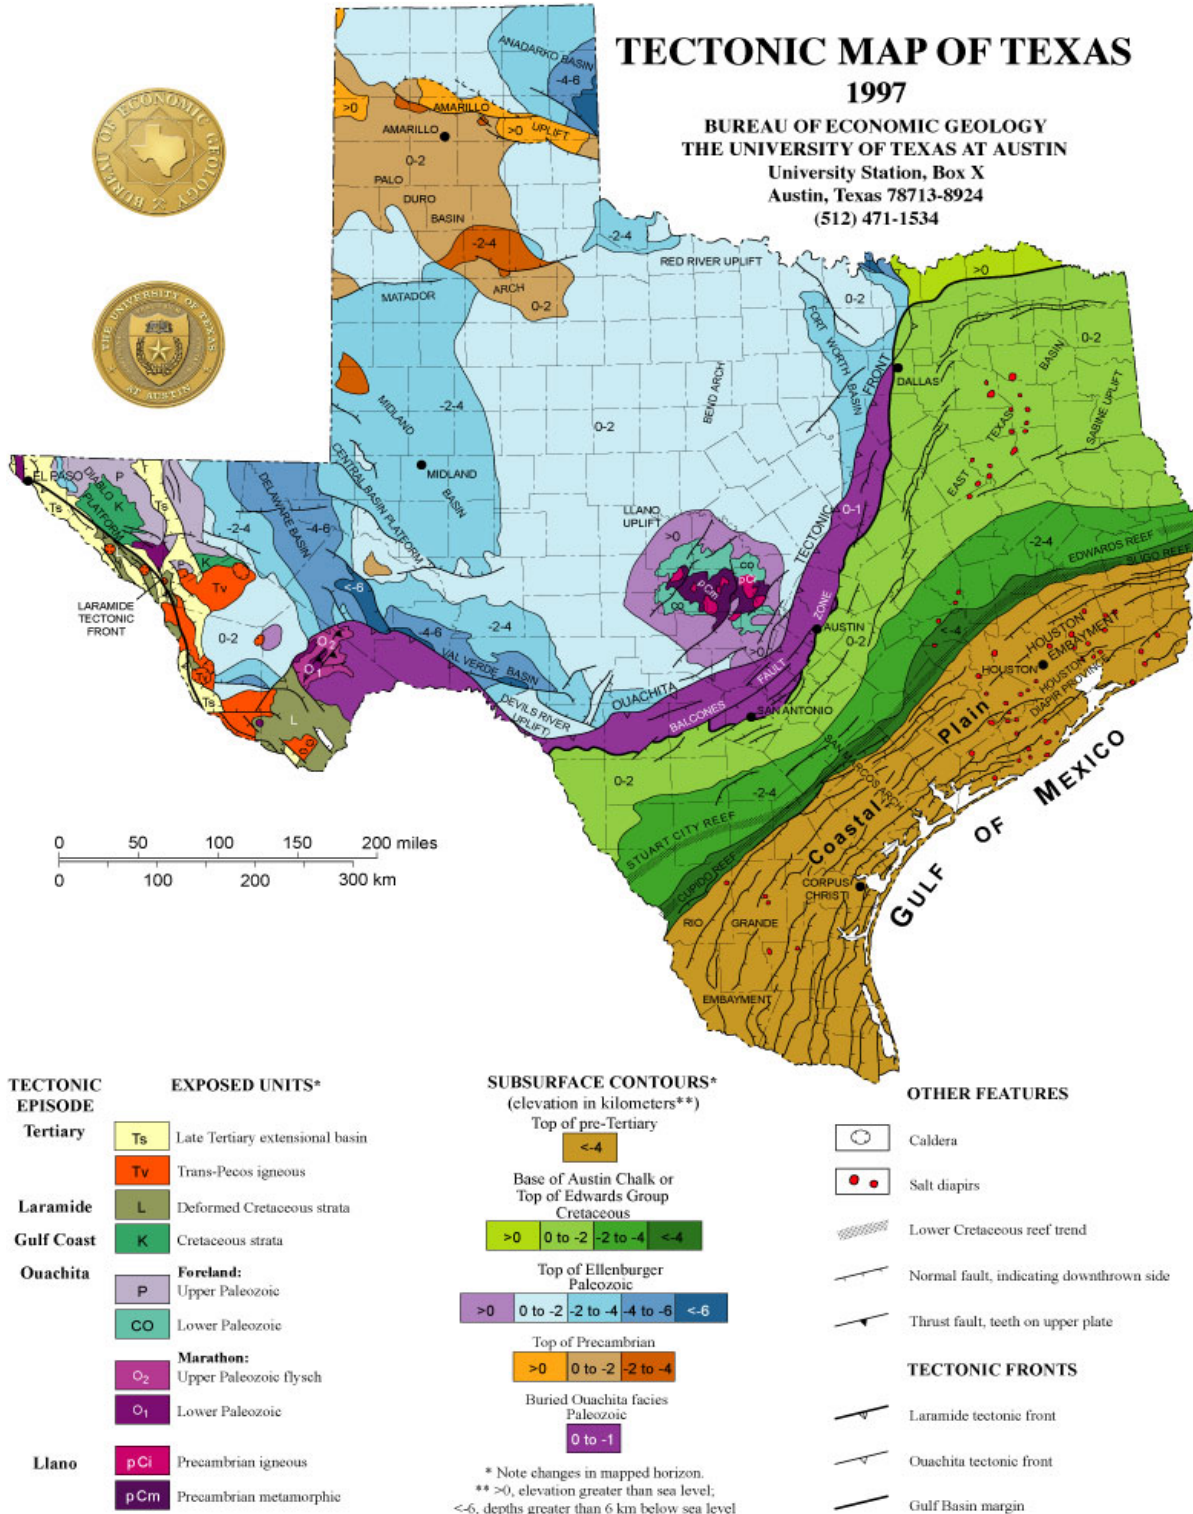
TECTONIC MAP OF TEXAS
1997
BUREAU OF ECONOMIC GEOLOGY
THE UNIVERSITY OF TEXAS AT AUSTIN
University Station, Box X
Austin, Texas 78713-8924
(512) 471-1534

BUREAU OF ECONOMIC GEOLOGY

THE UNIVERSITY OF TEXAS AT AUSTIN

ANADARKO BASIN
-4-6
>0
AMARILLO
>0 UPLIFT
AMARILLO
0-2
PALO
DURO
BASIN
-2-4
ARCH
0-2
MATADOR
-2-4
RED RIVER UPLIFT
>0
0-2
0-2
FORT WORTH BASIN
FRONT
DALLAS
BASIN
SABINE UPLIFT
TEXAS
EAST
BEND ARCH
0-2
MIDLAND
-2-4
MIDLAND
MIDLAND BASIN
CENTRAL BASIN PLATFORM
EL PASO
DIABLO PLATFORM
P
K
Ts
Ts
DELAWARE BASIN
-2-4
-4-6
<-6
Tv
K
LARAMIDE TECTONIC FRONT
0-2
$O_2$
$O_1$
-4-6
-2-4
VAL VERDE BASIN
DEVILS RIVER UPLIFT
Tv
Ts
L
LLANO UPLIFT
>0
CO
pCi
pCm
CO
TECTONIC
0-1
ZONE
AUSTIN
0-2
FAULT
OUACHITA
BALCONES
SAN ANTONIO
-2-4
EDWARDS REEF
SLIGO REEF
<-4
HOUSTON EMBAYMENT
HOUSTON
HOUSTON DIAPIR PROVINCE
Plain
Coastal
SAN MARCOS ARCH
0-2
-2-4
STUART CITY REEF
CUPIDO REEF
CORPUS CHRISTI
RIO
GRANDE
EMBAYMENT
GULF OF MEXICO

0 50 100 150 200 miles
0 100 200 300 km

TECTONIC EPISODE
EXPOSED UNITS*
Tertiary
Ts Late Tertiary extensional basin
Tv Trans-Pecos igneous
Laramide
L Deformed Cretaceous strata
Gulf Coast
K Cretaceous strata
Ouachita
Foreland:
P Upper Paleozoic
CO Lower Paleozoic
Marathon:
$O_2$ Upper Paleozoic flysch
$O_1$ Lower Paleozoic
Llano
pCi Precambrian igneous
pCm Precambrian metamorphic

SUBSURFACE CONTOURS*
(elevation in kilometers**)
Top of pre-Tertiary
<-4
Base of Austin Chalk or Top of Edwards Group Cretaceous
>0 | 0 to -2 | -2 to -4 | <-4
Top of Ellenburger Paleozoic
>0 | 0 to -2 | -2 to -4 | -4 to -6 | <-6
Top of Precambrian
>0 | 0 to -2 | -2 to -4
Buried Ouachita facies Paleozoic
0 to -1
* Note changes in mapped horizon.
** >0, elevation greater than sea level;
<-6, depths greater than 6 km below sea level

OTHER FEATURES
Caldera
Salt diapirs
Lower Cretaceous reef trend
Normal fault, indicating downthrown side
Thrust fault, teeth on upper plate
TECTONIC FRONTS
Laramide tectonic front
Ouachita tectonic front
Gulf Basin margin